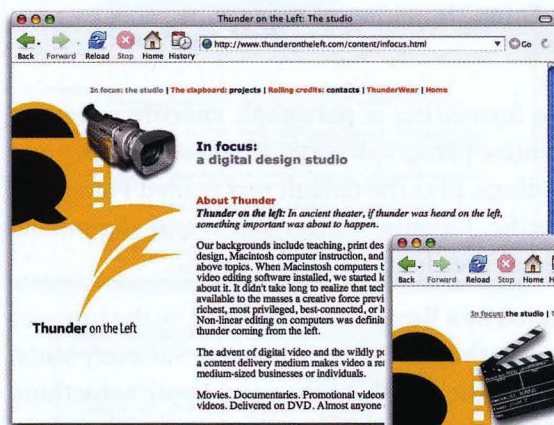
Thunder on the Left: The studio

Back Forward Reload Stop Home History

http://www.thunderontheleft.com/content/infocus.html

Go

In focus: the studio | The clipboard: projects | Rolling credits: contacts | ThunderWear | Home

In focus:
a digital design studio

About Thunder

Thunder on the left: In ancient theater, if thunder was heard on the left, something important was about to happen.

Our backgrounds include teaching, print des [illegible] design, Macintosh computer instruction, and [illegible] above topics. When Macintosh computers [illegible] video editing software installed, we started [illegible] about it. It didn't take long to realize that tech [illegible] available to the masses a creative force previ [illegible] richest, most privileged, best-connected, or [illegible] Non-linear editing on computers was definit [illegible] thunder coming from the left.

The advent of digital video and the wildly p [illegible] a content delivery medium makes video a re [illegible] medium-sized businesses or individuals.

Movies. Documentaries. Promotional videos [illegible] videos. Delivered on DVD. Almost anyone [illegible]

Thunder on the Left

Back Forward Reload Stop Home H

In focus: the studio | T